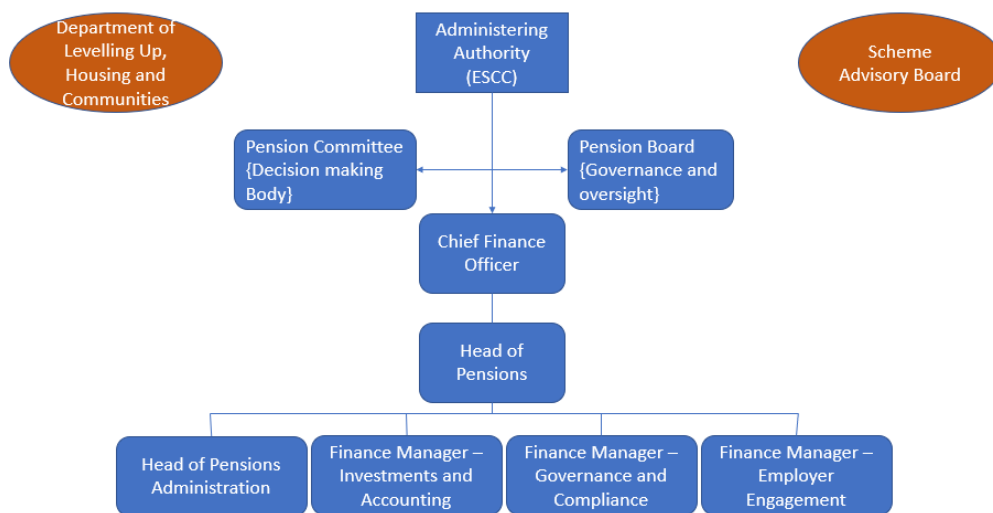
Department of Levelling Up, Housing and Communities

Administering Authority (ESCC)

Scheme Advisory Board

Pension Committee {Decision making Body}

Pension Board {Governance and oversight}

Chief Finance Officer

Head of Pensions

Head of Pensions Administration

Finance Manager – Investments and Accounting

Finance Manager – Governance and Compliance

Finance Manager – Employer Engagement